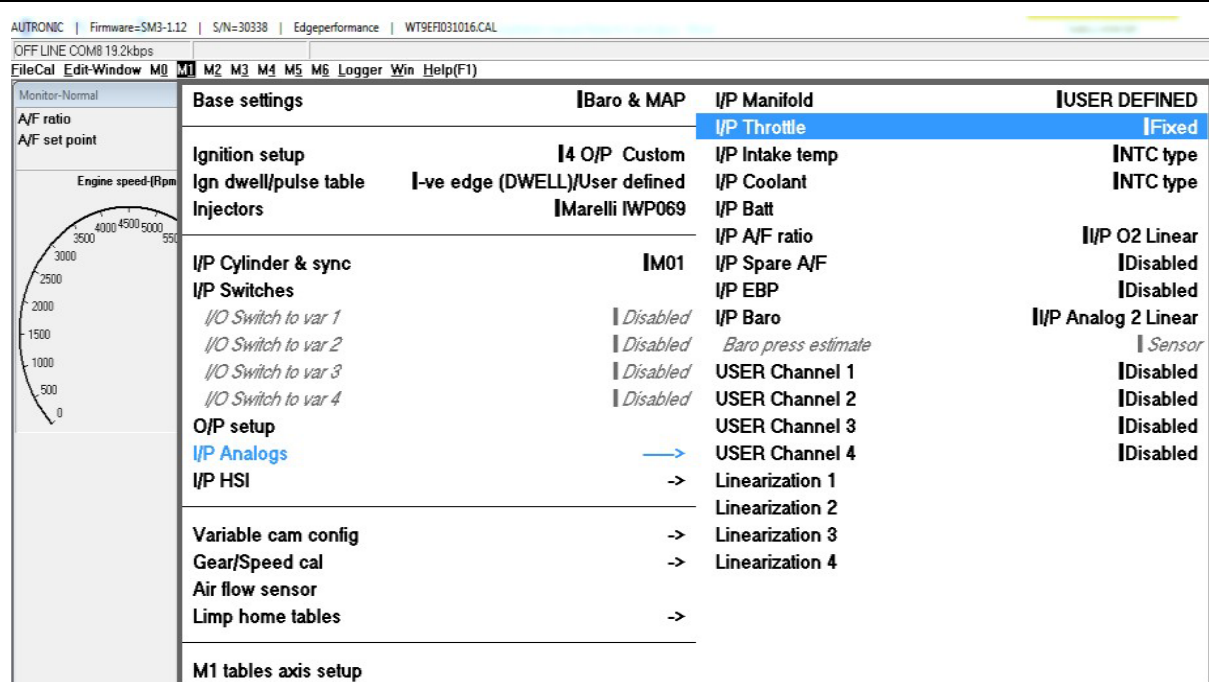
AUTRONIC | Firmware=SM3-1.12 | S/N=30338 | Edgeperformance | WT9EFI031016.CAL

OFF LINE COM8 19.2kbps

FileCal Edit-Window M0 M1 M2 M3 M4 M5 M6 Logger Win Help(F1)

Monitor-Normal
A/F ratio
A/F set point

Engine speed-(Rpm
4000 4500 5000 550
3500
3000
2500
2000
1500
1000
500
0

Base settings | Baro & MAP

Ignition setup | 4 O/P Custom
Ign dwell/pulse table | -ve edge (DWELL)/User defined
Injectors | Marelli IWP069

I/P Cylinder & sync | M01
I/P Switches
I/O Switch to var 1 | Disabled
I/O Switch to var 2 | Disabled
I/O Switch to var 3 | Disabled
I/O Switch to var 4 | Disabled
O/P setup
I/P Analogs ——>
I/P HSI ->

Variable cam config ->
Gear/Speed cal ->
Air flow sensor
Limp home tables ->

M1 tables axis setup

I/P Manifold | USER DEFINED
I/P Throttle | Fixed
I/P Intake temp | NTC type
I/P Coolant | NTC type
I/P Batt
I/P A/F ratio | I/P O2 Linear
I/P Spare A/F | Disabled
I/P EBP | Disabled
I/P Baro | I/P Analog 2 Linear
Baro press estimate | Sensor
USER Channel 1 | Disabled
USER Channel 2 | Disabled
USER Channel 3 | Disabled
USER Channel 4 | Disabled
Linearization 1
Linearization 2
Linearization 3
Linearization 4